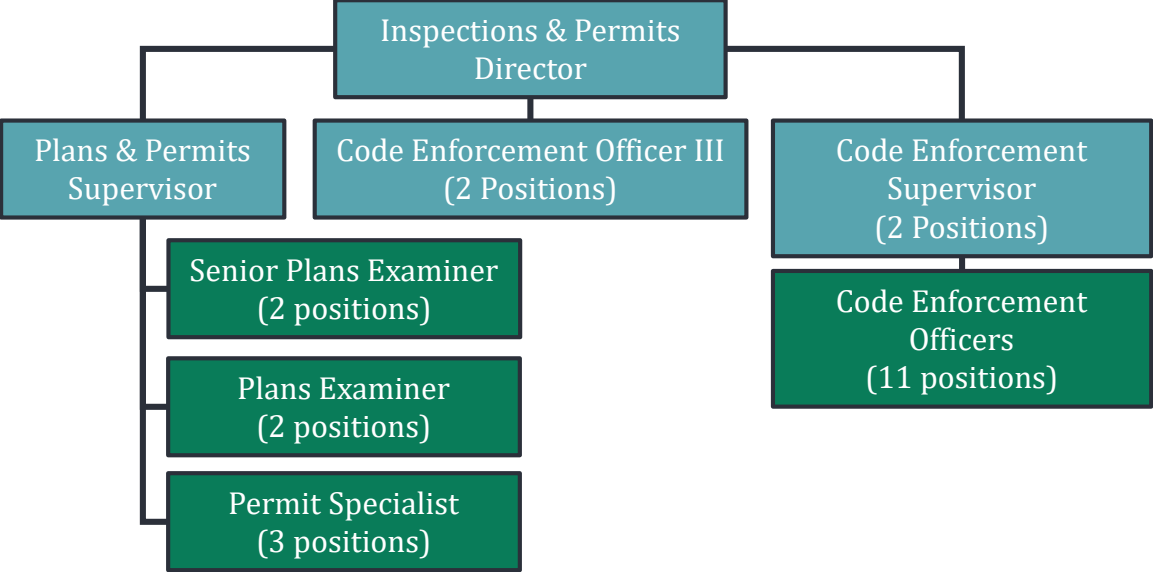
Inspections & Permits Director

Plans & Permits Supervisor

Code Enforcement Officer III (2 Positions)

Code Enforcement Supervisor (2 Positions)

Senior Plans Examiner (2 positions)

Plans Examiner (2 positions)

Permit Specialist (3 positions)

Code Enforcement Officers (11 positions)